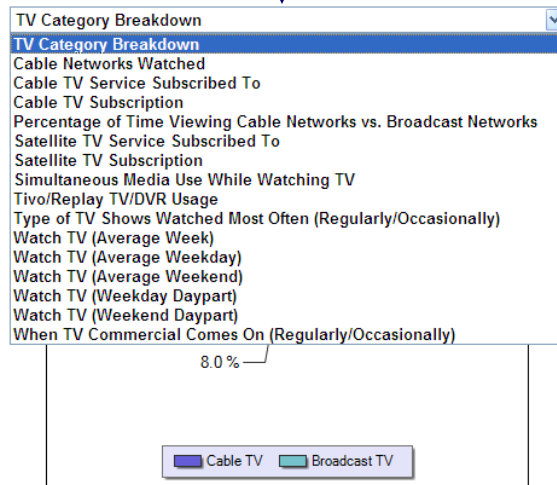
TV Category Breakdown

TV Category Breakdown
Cable Networks Watched
Cable TV Service Subscribed To
Cable TV Subscription
Percentage of Time Viewing Cable Networks vs. Broadcast Networks
Satellite TV Service Subscribed To
Satellite TV Subscription
Simultaneous Media Use While Watching TV
Tivo/Replay TV/DVR Usage
Type of TV Shows Watched Most Often (Regularly/Occasionally)
Watch TV (Average Week)
Watch TV (Average Weekday)
Watch TV (Average Weekend)
Watch TV (Weekday Daypart)
Watch TV (Weekend Daypart)
When TV Commercial Comes On (Regularly/Occasionally)

8.0 %

Cable TV
Broadcast TV